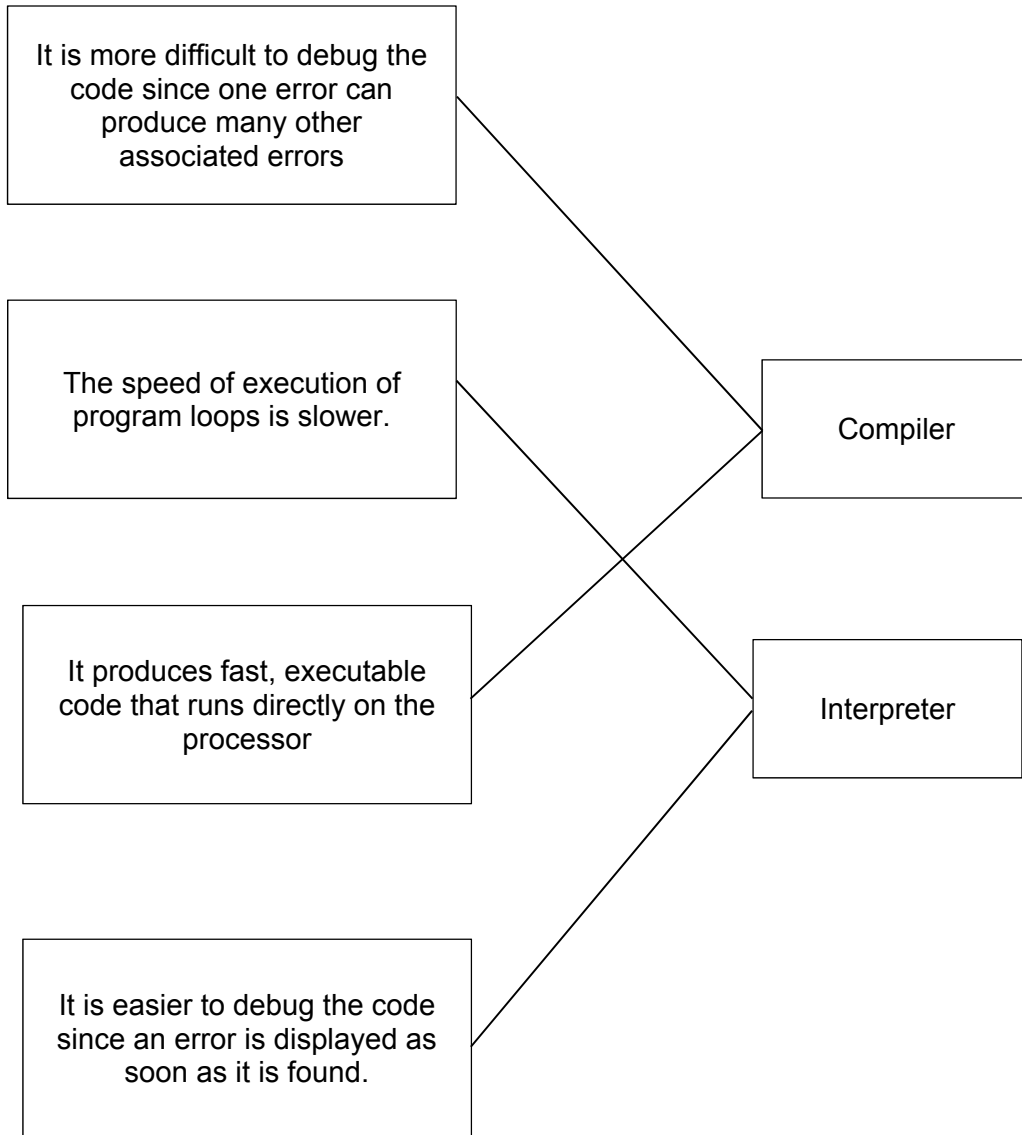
It is more difficult to debug the code since one error can produce many other associated errors

The speed of execution of program loops is slower.

It produces fast, executable code that runs directly on the processor

It is easier to debug the code since an error is displayed as soon as it is found.

Compiler

Interpreter